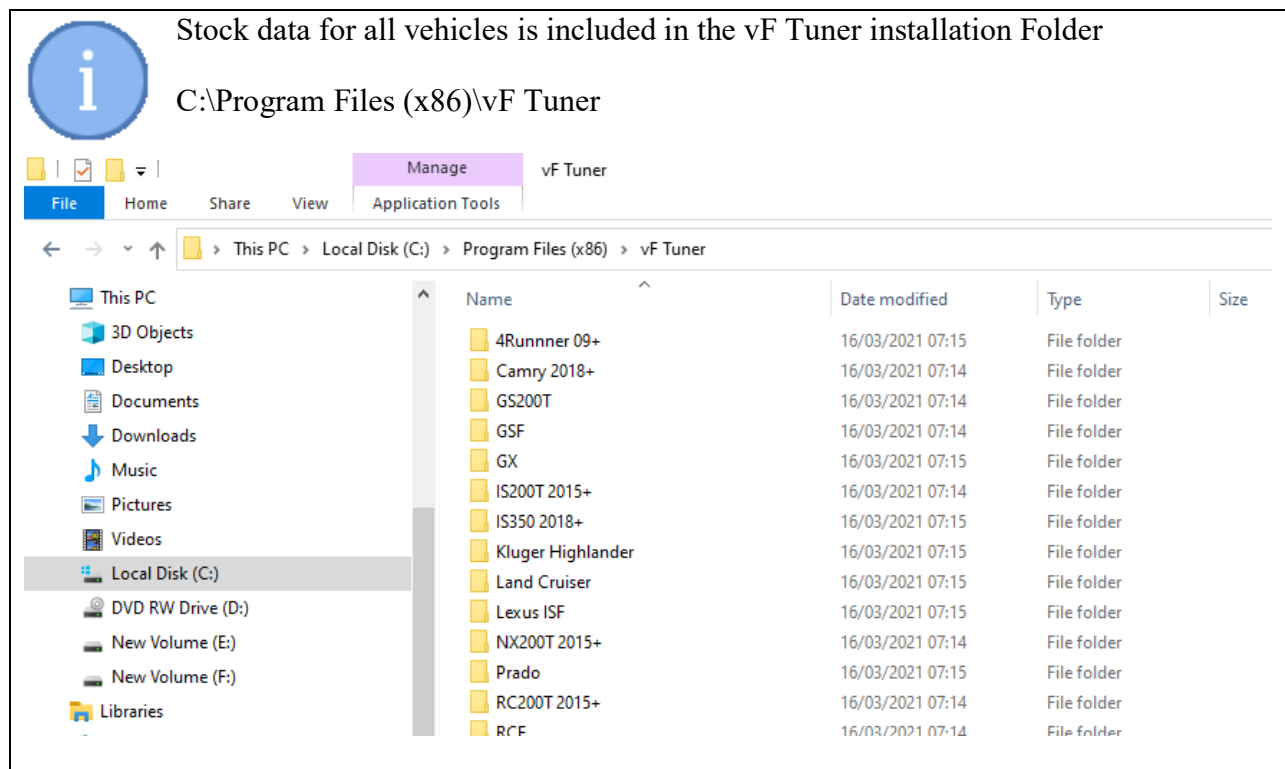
Stock data for all vehicles is included in the vF Tuner installation Folder

C:\Program Files (x86)\vF Tuner

Manage | vF Tuner

File | Home | Share | View | Application Tools

This PC > Local Disk (C:) > Program Files (x86) > vF Tuner

This PC
3D Objects
Desktop
Documents
Downloads
Music
Pictures
Videos
Local Disk (C:)
DVD RW Drive (D:)
New Volume (E:)
New Volume (F:)
Libraries

| Name | Date modified | Type | Size |
|---|---|---|---|
| 4Runnner 09+ | 16/03/2021 07:15 | File folder | |
| Camry 2018+ | 16/03/2021 07:14 | File folder | |
| GS200T | 16/03/2021 07:14 | File folder | |
| GSF | 16/03/2021 07:14 | File folder | |
| GX | 16/03/2021 07:15 | File folder | |
| IS200T 2015+ | 16/03/2021 07:14 | File folder | |
| IS350 2018+ | 16/03/2021 07:15 | File folder | |
| Kluger Highlander | 16/03/2021 07:15 | File folder | |
| Land Cruiser | 16/03/2021 07:15 | File folder | |
| Lexus ISF | 16/03/2021 07:15 | File folder | |
| NX200T 2015+ | 16/03/2021 07:14 | File folder | |
| Prado | 16/03/2021 07:15 | File folder | |
| RC200T 2015+ | 16/03/2021 07:14 | File folder | |
| RCF | 16/03/2021 07:14 | File folder | |